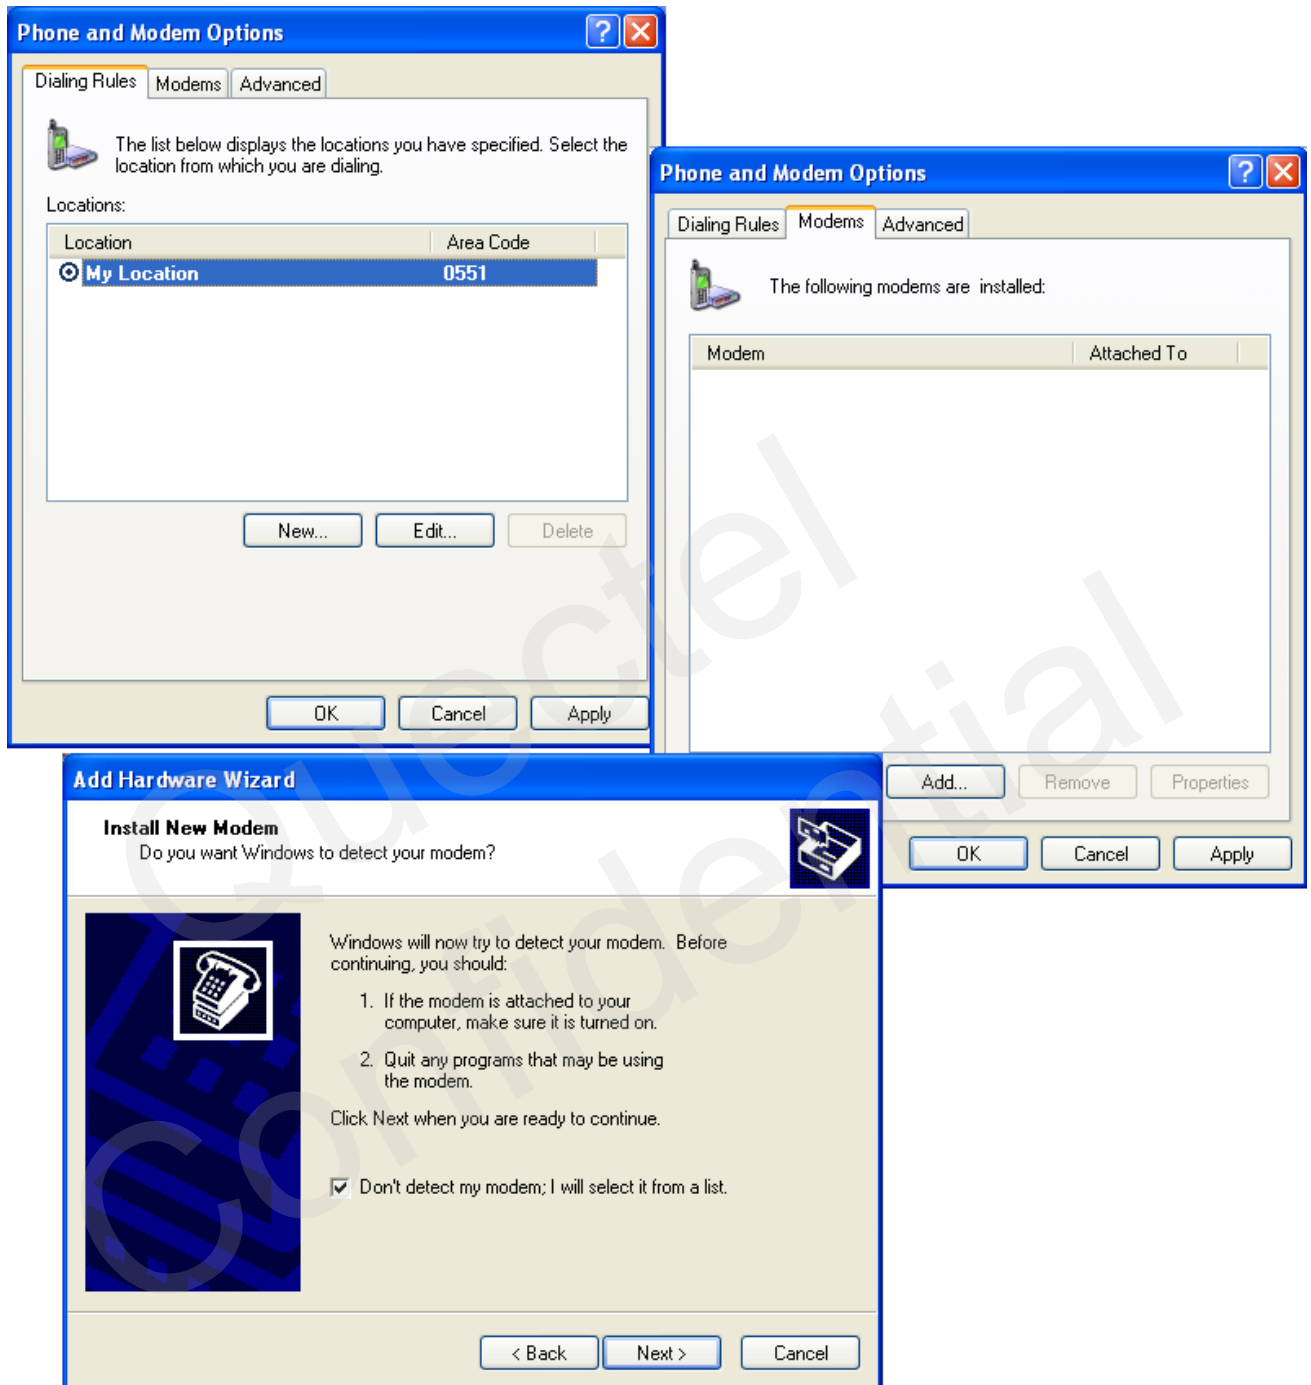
Phone and Modem Options

Dialing Rules | Modems | Advanced

The list below displays the locations you have specified. Select the location from which you are dialing.

Locations:

| Location | Area Code |
|---|---|
| My Location | 0551 |

New... Edit... Delete

OK Cancel Apply

Phone and Modem Options

Dialing Rules | Modems | Advanced

The following modems are installed:

| Modem | Attached To |
|---|---|

Add... Remove Properties

OK Cancel Apply

Add Hardware Wizard

Install New Modem
Do you want Windows to detect your modem?

Windows will now try to detect your modem. Before continuing, you should:

1. If the modem is attached to your computer, make sure it is turned on.

2. Quit any programs that may be using the modem.

Click Next when you are ready to continue.

Don't detect my modem; I will select it from a list.

< Back Next > Cancel

Quectel Confidential